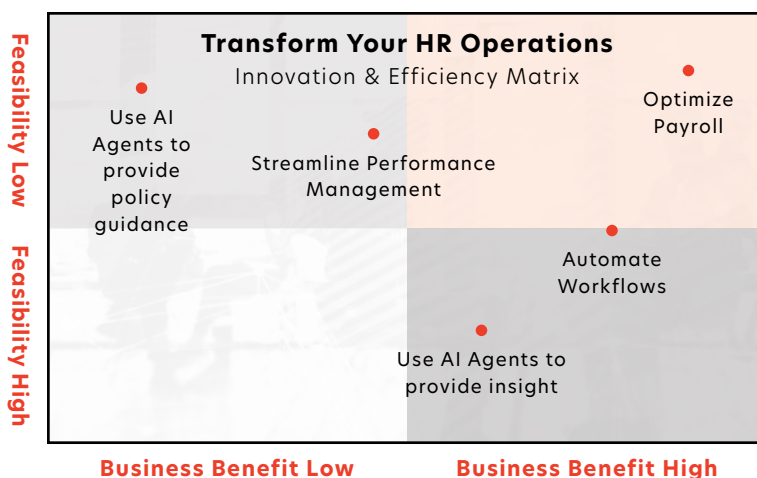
Feasibility Low

Feasibility High

Transform Your HR Operations

Innovation & Efficiency Matrix

Use AI Agents to provide policy guidance

Streamline Performance Management

Optimize Payroll

Automate Workflows

Use AI Agents to provide insight

Business Benefit Low

Business Benefit High